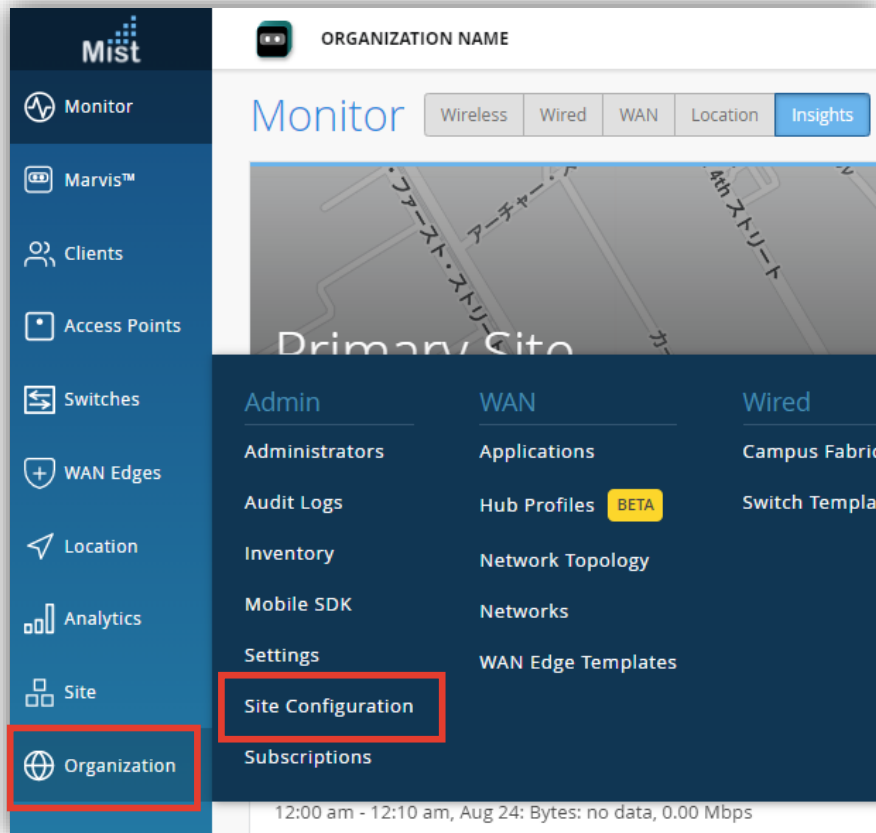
Mist

Monitor
Marvis™
Clients
Access Points
Switches
WAN Edges
Location
Analytics
Site
Organization

ORGANIZATION NAME

Monitor

Wireless | Wired | WAN | Location | Insights

ファースト・ストリート
アーチャー・
4th ストリート
カー

Primary Site

Admin
Administrators
Audit Logs
Inventory
Mobile SDK
Settings
Site Configuration
Subscriptions

WAN
Applications
Hub Profiles BETA
Network Topology
Networks
WAN Edge Templates

Wired
Campus Fabri
Switch Templa

12:00 am - 12:10 am, Aug 24: Bytes: no data, 0.00 Mbps